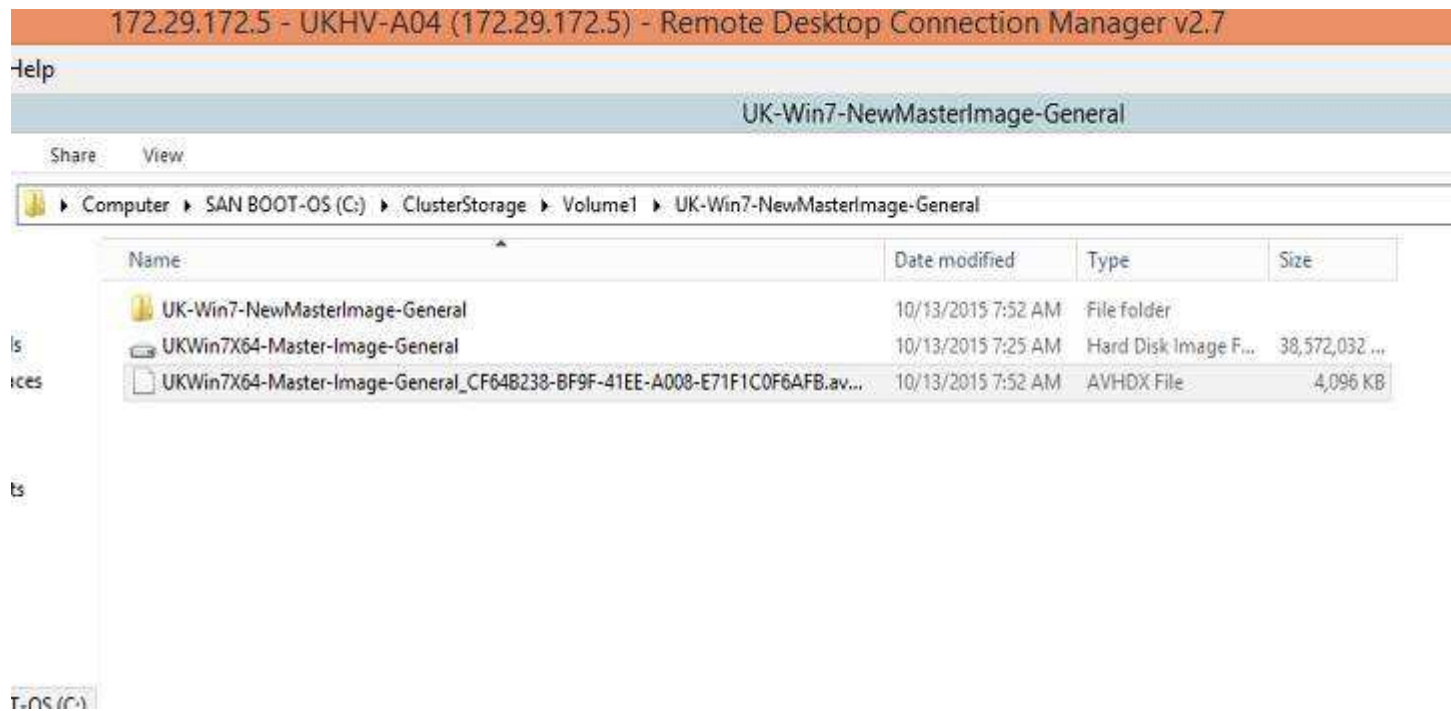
172.29.172.5 - UKHV-A04 (172.29.172.5) - Remote Desktop Connection Manager v2.7

Help

UK-Win7-NewMasterImage-General

Share View

▸ Computer ▸ SAN BOOT-OS (C:) ▸ ClusterStorage ▸ Volume1 ▸ UK-Win7-NewMasterImage-General

| Name | Date modified | Type | Size |
|---|---|---|---|
| UK-Win7-NewMasterImage-General | 10/13/2015 7:52 AM | File folder | |
| UKWin7X64-Master-Image-General | 10/13/2015 7:25 AM | Hard Disk Image F... | 38,572,032 ... |
| UKWin7X64-Master-Image-General_CF64B238-BF9F-41EE-A008-E71F1C0F6AFB.av... | 10/13/2015 7:52 AM | AVHDX File | 4,096 KB |

ls
ices

ts

T-OS (C:)